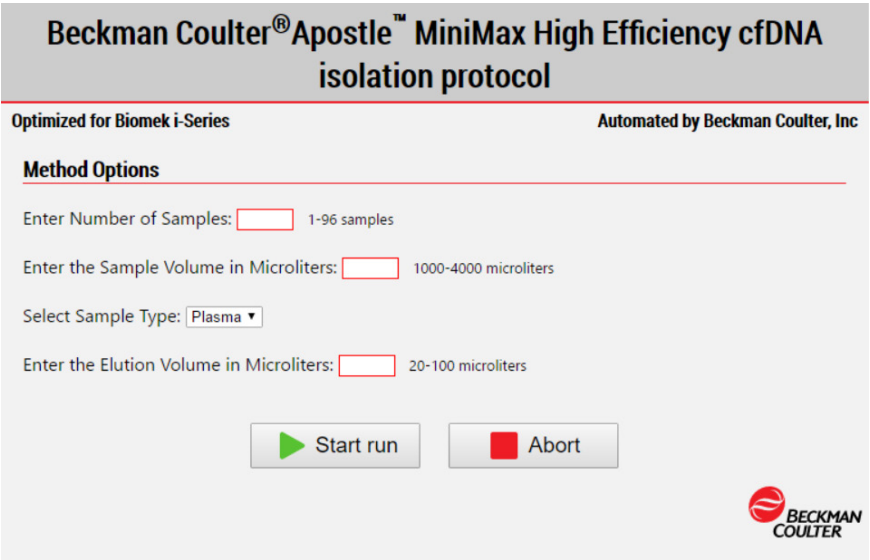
Beckman Coulter® Apostle™ MiniMax High Efficiency cfDNA isolation protocol

Optimized for Biomek i-Series

Automated by Beckman Coulter, Inc

Method Options

Enter Number of Samples: 1-96 samples

Enter the Sample Volume in Microliters: 1000-4000 microliters

Select Sample Type: Plasma

Enter the Elution Volume in Microliters: 20-100 microliters

Start run

Abort

BECKMAN COULTER